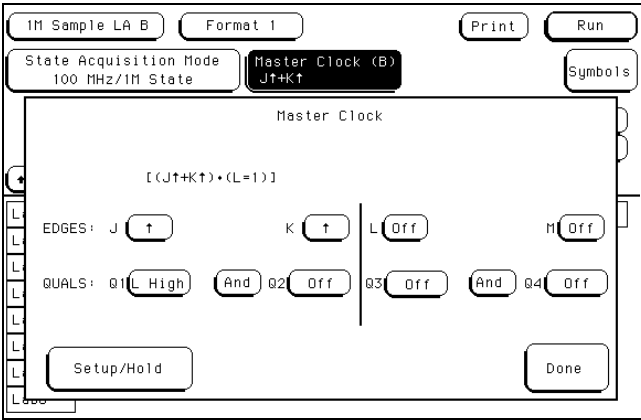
1M Sample LA B
Format 1
Print
Run

State Acquisition Mode
100 MHz/1M State

Master Clock (B)
J↑+K↑

Symbols

Master Clock

[(J↑+K↑)•(L=1)]

EDGES: J ↑
K ↑
L Off
M Off

QUALS: Q1 L High
And
Q2 Off
Q3 Off
And
Q4 Off

Setup/Hold

Done